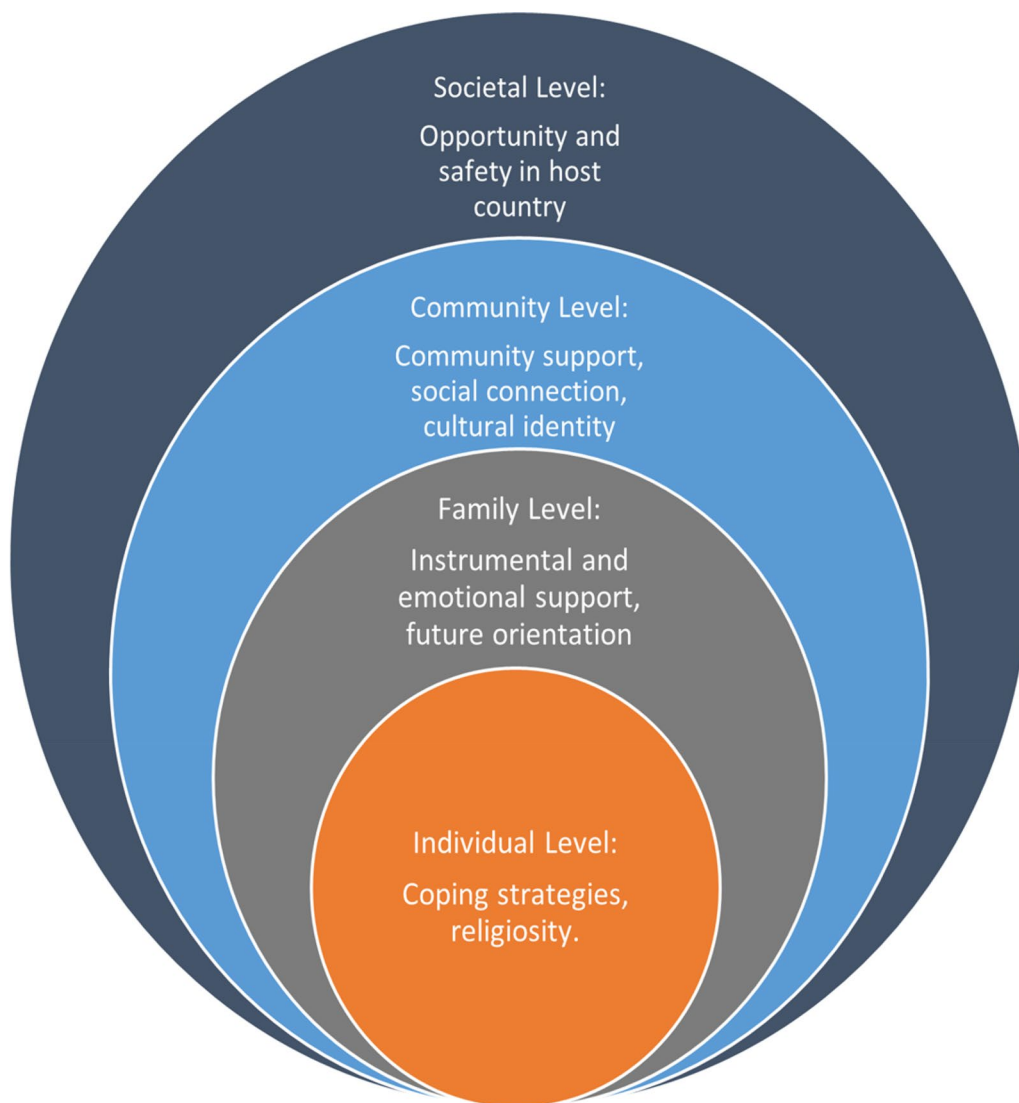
Societal Level:

Opportunity and safety in host country

Community Level:

Community support, social connection, cultural identity

Family Level:

Instrumental and emotional support, future orientation

Individual Level:

Coping strategies, religiosity.